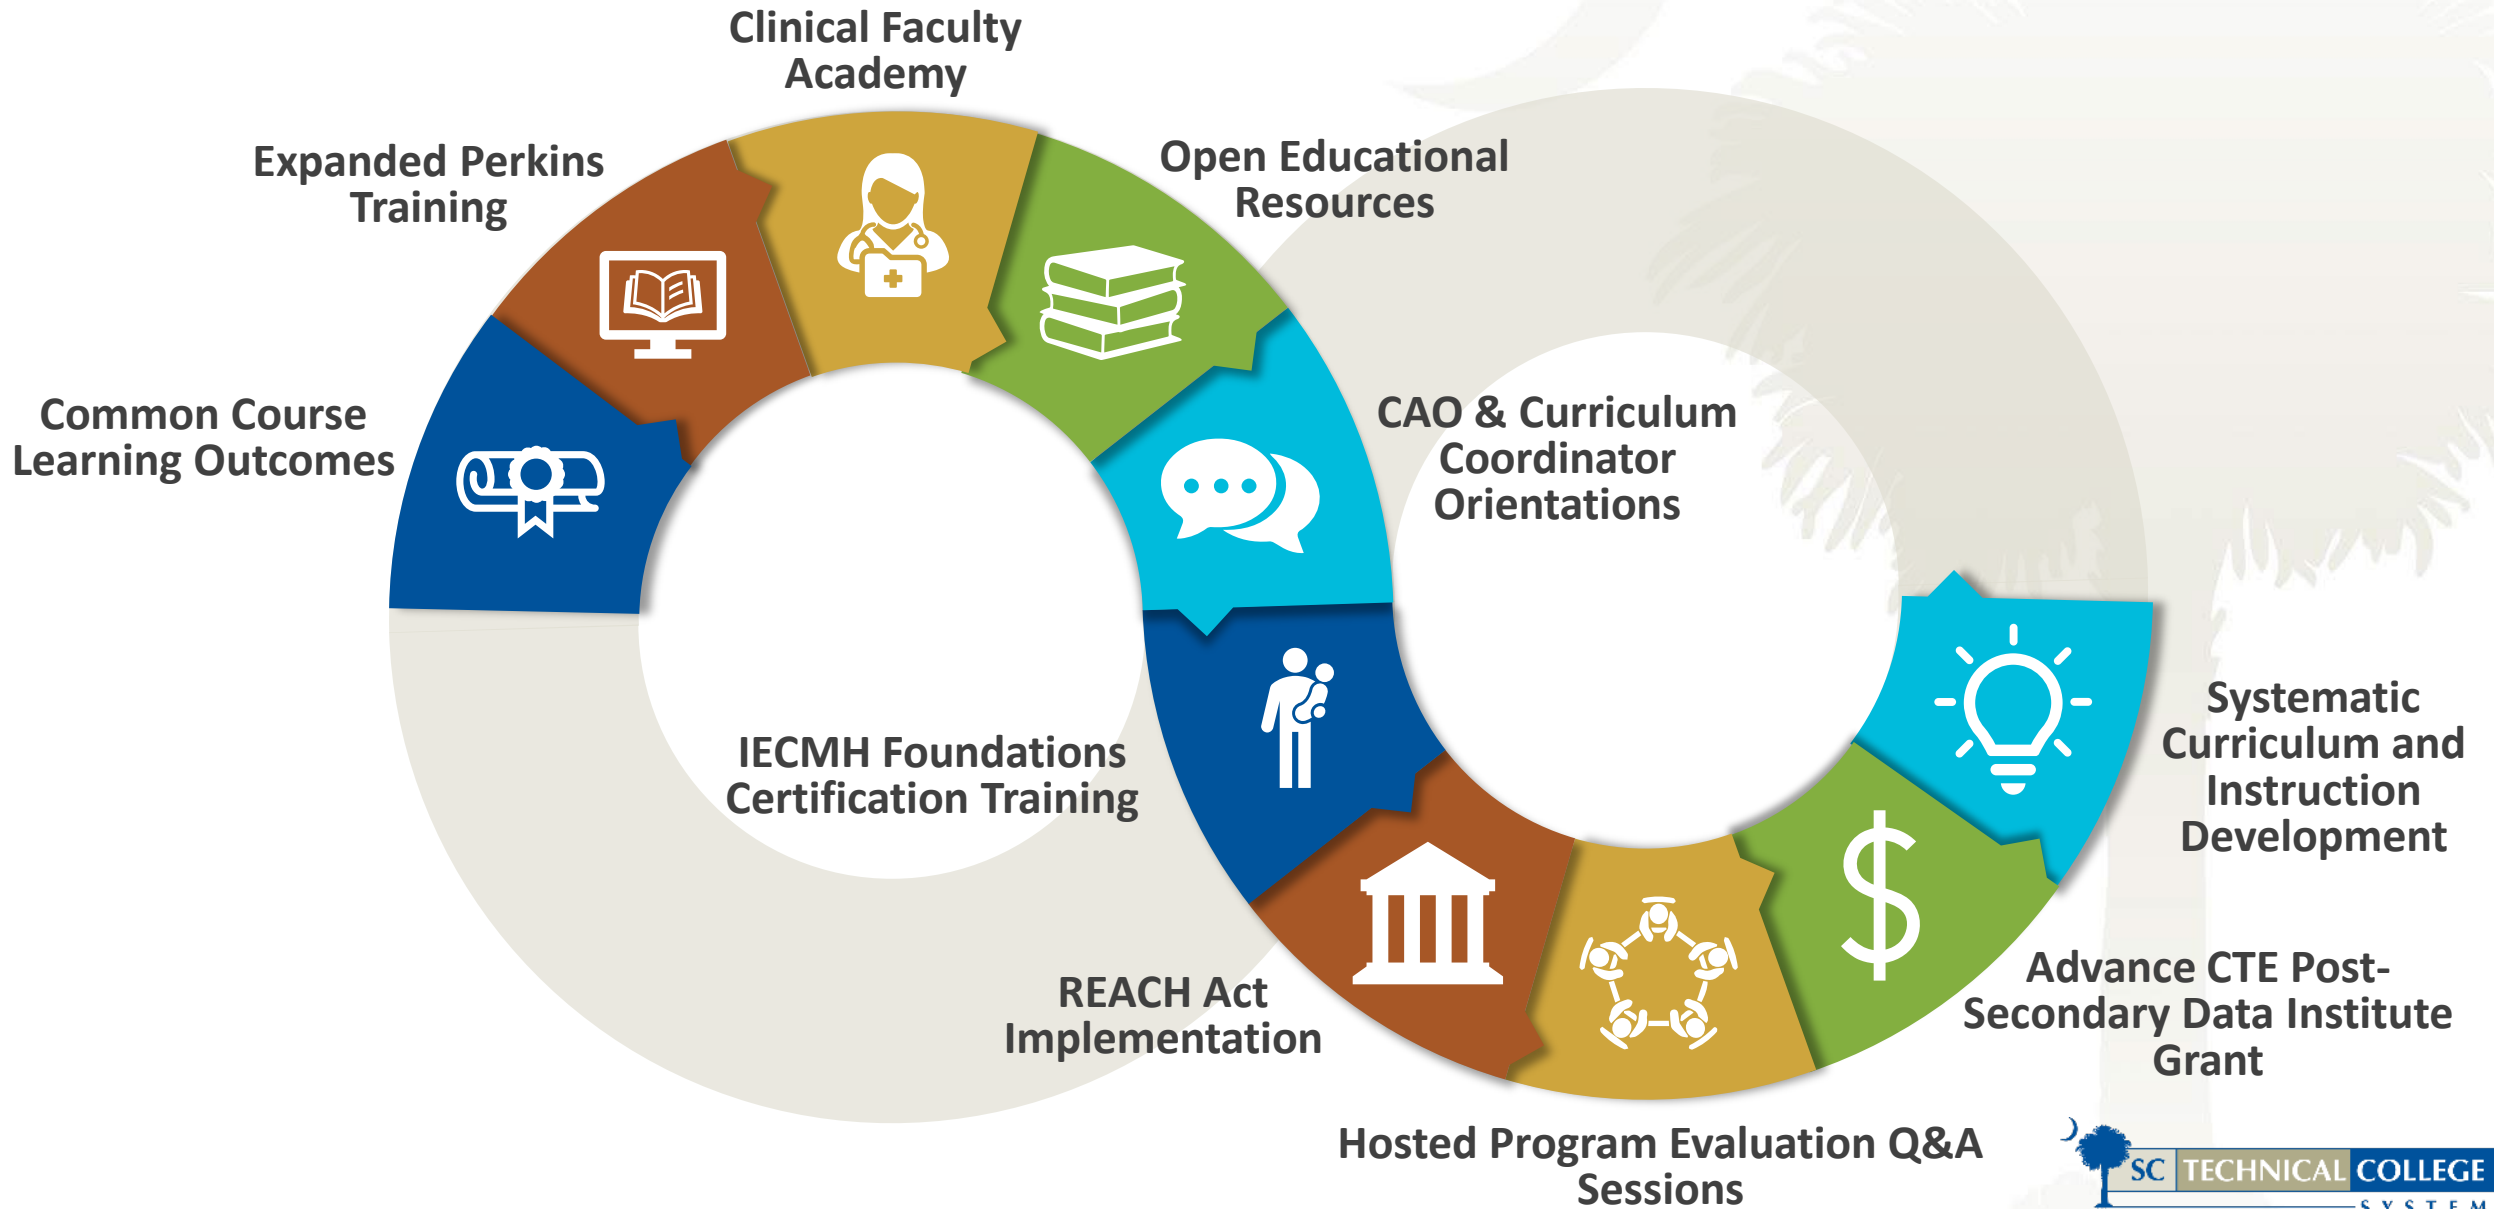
Clinical Faculty Academy

Expanded Perkins Training

Open Educational Resources

Common Course Learning Outcomes

CAO & Curriculum Coordinator Orientations

IECMH Foundations Certification Training

Systematic Curriculum and Instruction Development

REACH Act Implementation

Advance CTE Post-Secondary Data Institute Grant

Hosted Program Evaluation Q&A Sessions

SC TECHNICAL COLLEGE SYSTEM